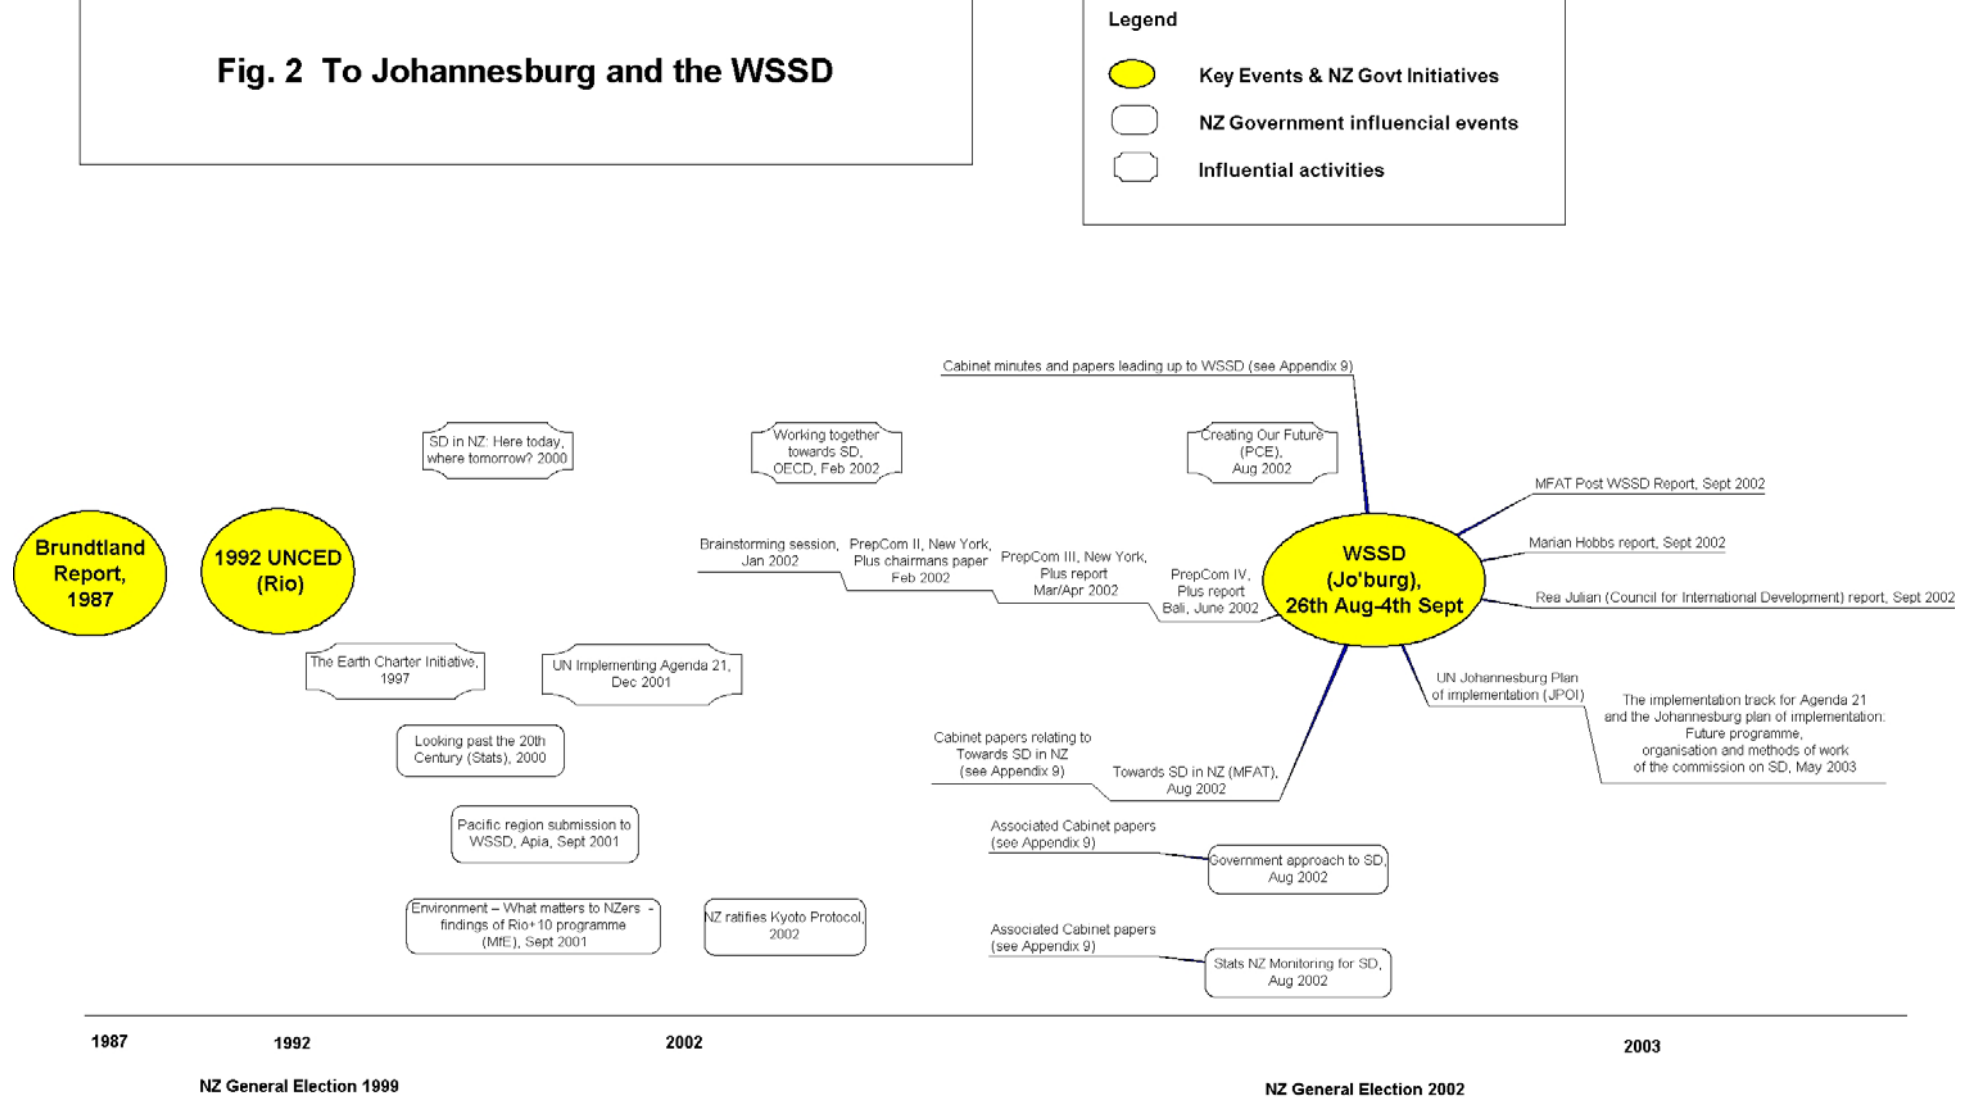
Fig. 2 To Johannesburg and the WSSD

Legend

Key Events & NZ Govt Initiatives

NZ Government influencial events

Influential activities

Cabinet minutes and papers leading up to WSSD (see Appendix 9)

SD in NZ: Here today, where tomorrow? 2000

Working together towards SD, OECD, Feb 2002

Creating Our Future (PCE), Aug 2002

MFAT Post WSSD Report, Sept 2002

Marian Hobbs report, Sept 2002

Rea Julian (Council for International Development) report, Sept 2002

Brundtland Report, 1987

1992 UNCED (Rio)

Brainstorming session, Jan 2002

PrepCom II, New York, Plus chairmans paper Feb 2002

PrepCom III, New York, Plus report Mar/Apr 2002

PrepCom IV, Plus report Bali, June 2002

WSSD (Jo'burg), 26th Aug-4th Sept

The Earth Charter Initiative, 1997

UN Implementing Agenda 21, Dec 2001

UN Johannesburg Plan of implementation (JPOI)

The implementation track for Agenda 21 and the Johannesburg plan of implementation: Future programme, organisation and methods of work of the commission on SD, May 2003

Looking past the 20th Century (Stats), 2000

Cabinet papers relating to Towards SD in NZ (see Appendix 9)

Towards SD in NZ (MFAT), Aug 2002

Pacific region submission to WSSD, Apia, Sept 2001

Associated Cabinet papers (see Appendix 9)

Government approach to SD, Aug 2002

Environment – What matters to NZers - findings of Rio+10 programme (MfE), Sept 2001

NZ ratifies Kyoto Protocol, 2002

Associated Cabinet papers (see Appendix 9)

Stats NZ Monitoring for SD, Aug 2002

1987

1992

2002

2003

NZ General Election 1999

NZ General Election 2002